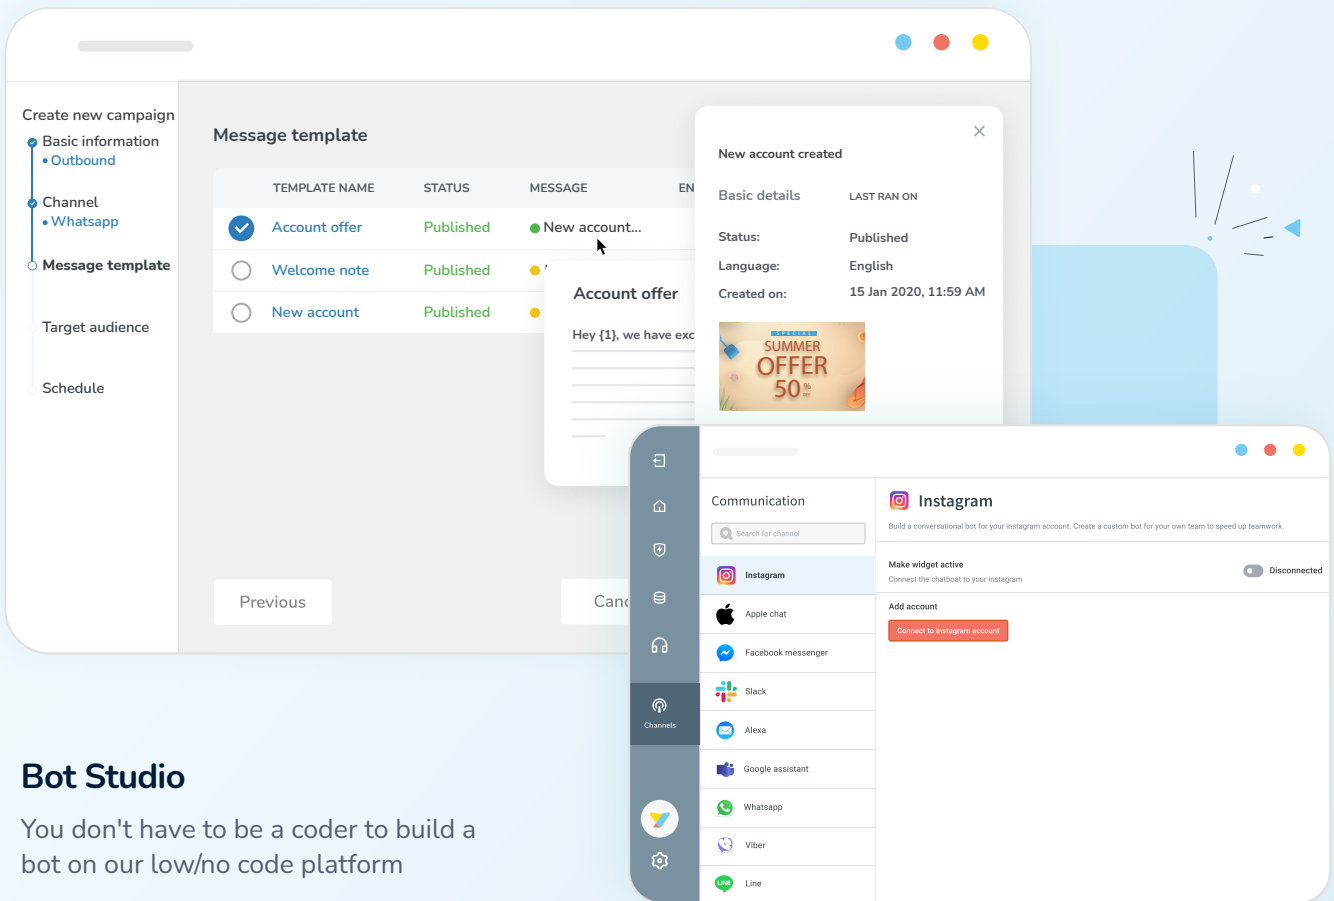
Create new campaign
Basic information
• Outbound
Channel
• Whatsapp
Message template
Target audience
Schedule

Message template

| | TEMPLATE NAME | STATUS | MESSAGE | EN |
|---|---|---|---|---|
| | Account offer | Published | New account... | |
| | Welcome note | Published | | |
| | New account | Published | | |

Account offer
Hey {1}, we have exc

Previous
Canc

New account created
Basic details LAST RAN ON
Status: Published
Language: English
Created on: 15 Jan 2020, 11:59 AM
SPECIAL
SUMMER
OFFER
50 %

Communication
Search for channel
Instagram
Apple chat
Facebook messenger
Slack
Alexa
Google assistant
Whatsapp
Viber
Line

Channels

Instagram
Build a conversational bot for your instagram account. Create a custom bot for your own team to speed up teamwork.
Make widget active
Connect the chatboat to your instagram
Disconnected
Add account
Connect to instagram account

Bot Studio
You don't have to be a coder to build a bot on our low/no code platform